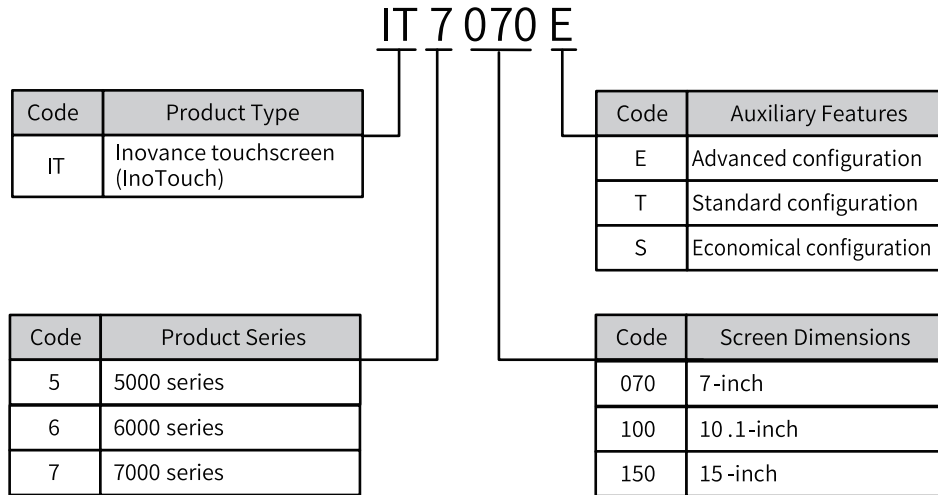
IT 7 070 E

| Code | Product Type |
|---|---|
| IT | Inovance touchscreen (InoTouch) |

| Code | Auxiliary Features |
|---|---|
| E | Advanced configuration |
| T | Standard configuration |
| S | Economical configuration |

| Code | Product Series |
|---|---|
| 5 | 5000 series |
| 6 | 6000 series |
| 7 | 7000 series |

| Code | Screen Dimensions |
|---|---|
| 070 | 7-inch |
| 100 | 10 .1-inch |
| 150 | 15 -inch |